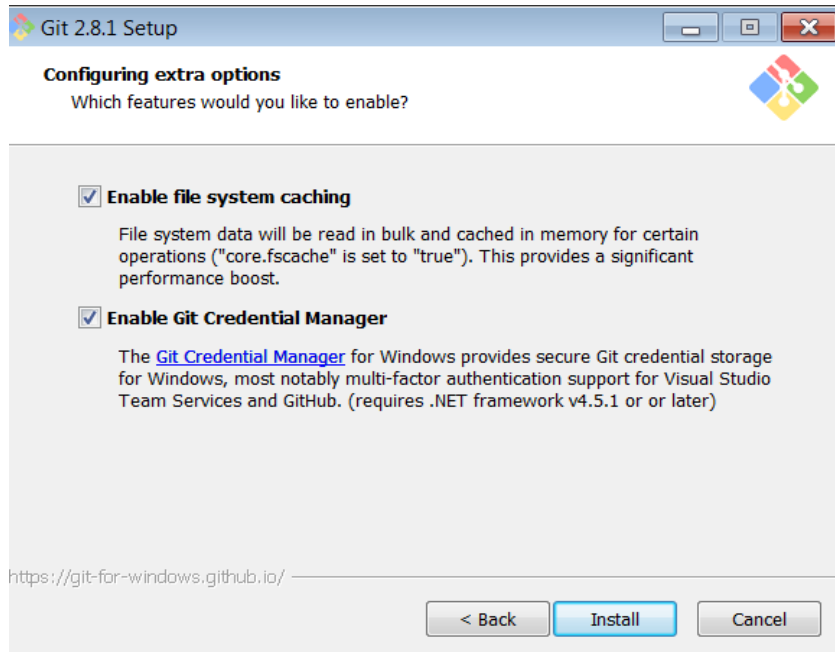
Git 2.8.1 Setup

Configuring extra options
Which features would you like to enable?

Enable file system caching

File system data will be read in bulk and cached in memory for certain operations ("core.fscache" is set to "true"). This provides a significant performance boost.

Enable Git Credential Manager

The Git Credential Manager for Windows provides secure Git credential storage for Windows, most notably multi-factor authentication support for Visual Studio Team Services and GitHub. (requires .NET framework v4.5.1 or or later)

https://git-for-windows.github.io/

< Back Install Cancel